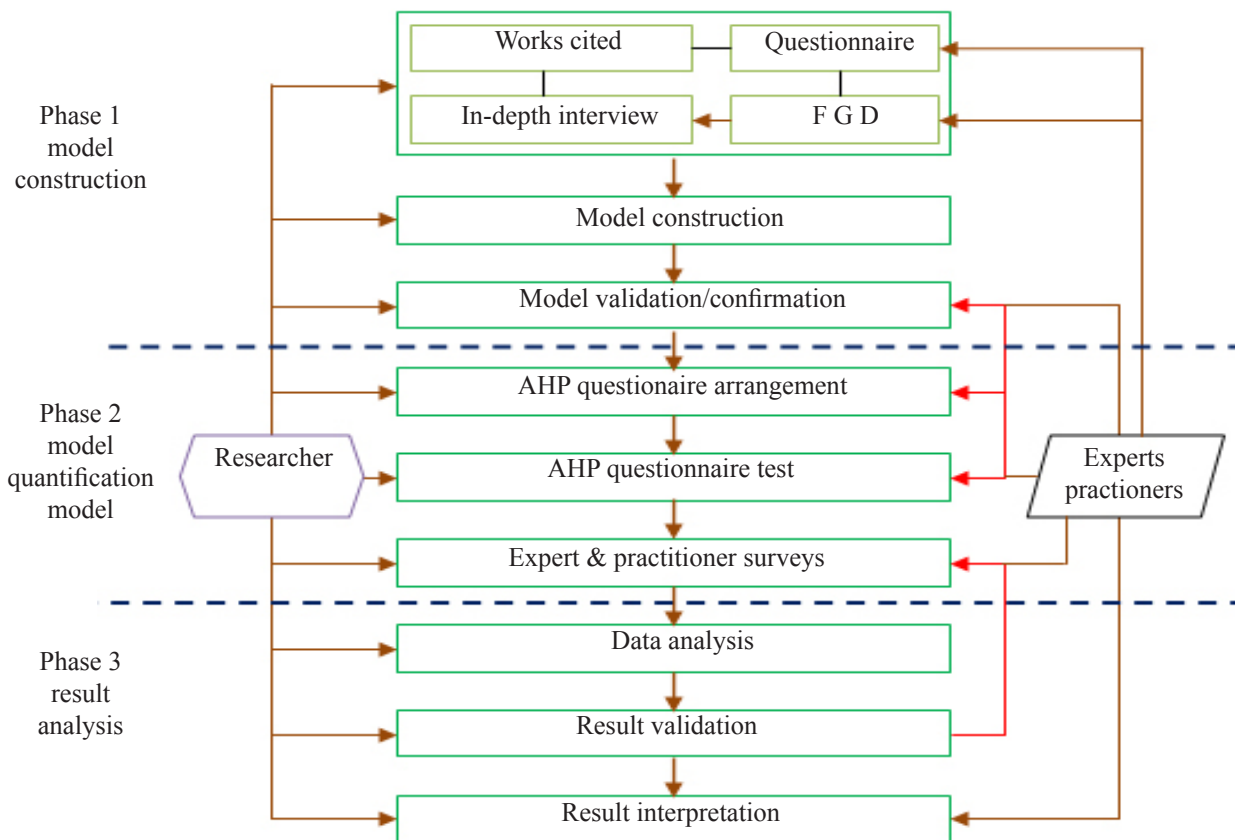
Phase 1
model
construction

Works cited
Questionnaire
In-depth interview
F G D

Model construction

Model validation/confirmation

Phase 2
model
quantification
model

AHP questionaire arrangement

Researcher

AHP questionnaire test

Experts
practioners

Expert & practitioner surveys

Phase 3
result
analysis

Data analysis

Result validation

Result interpretation